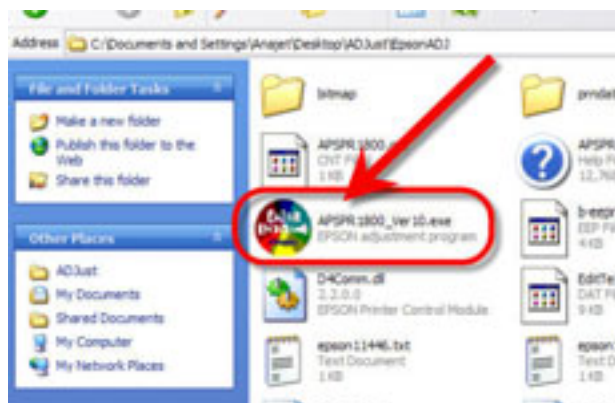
Address C:\Documents and Settings\Anajer\Desktop\ADJust\EpsonADJ

File and Folder Tasks

Make a new folder
Publish this folder to the Web
Share this folder

Other Places

ADJust
My Documents
Shared Documents
My Computer
My Network Places

bitmap

APSPR1800_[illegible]
CNT F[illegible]
1 KB

APSPR1800_Ver10.exe
EPSON adjustment program

D4Comm.dll
2.2.0.0
EPSON Printer Control Module

epson11446.txt
Text Document
1 KB

prndat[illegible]

APSPR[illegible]
Help F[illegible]
12,76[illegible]

b-eepr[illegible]
EEP Fi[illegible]
4 KB

EditTe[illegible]
DAT F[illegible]
9 KB

epson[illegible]
Text D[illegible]
1 KB